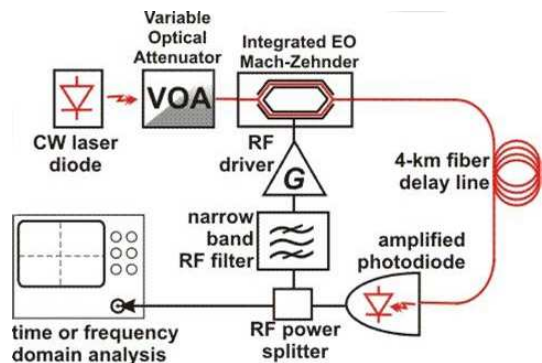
Variable Optical Attenuator

Integrated EO Mach-Zehnder

VOA

CW laser diode

RF driver

G

4-km fiber delay line

narrow band RF filter

amplified photodiode

time or frequency domain analysis

RF power splitter